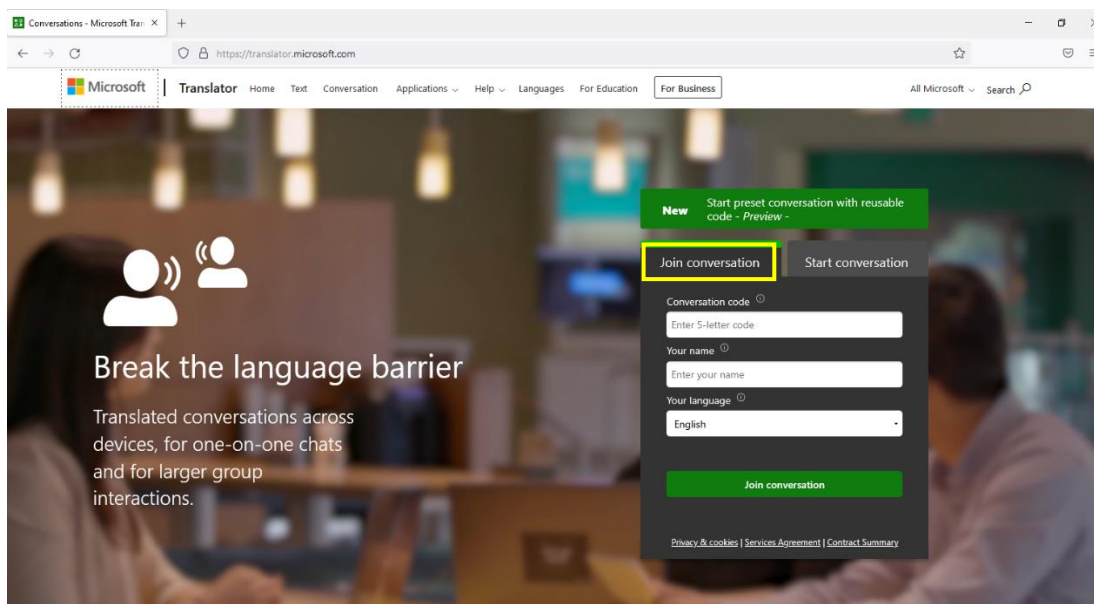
Conversations - Microsoft Tran ×
+

https://translator.microsoft.com

Microsoft | Translator Home Text Conversation Applications Help Languages For Education For Business All Microsoft Search

New Start preset conversation with reusable code - Preview -

Join conversation
Start conversation

Conversation code
Enter 5-letter code
Your name
Enter your name
Your language
English

Join conversation

Privacy & cookies | Services Agreement | Contract Summary

Break the language barrier

Translated conversations across devices, for one-on-one chats and for larger group interactions.